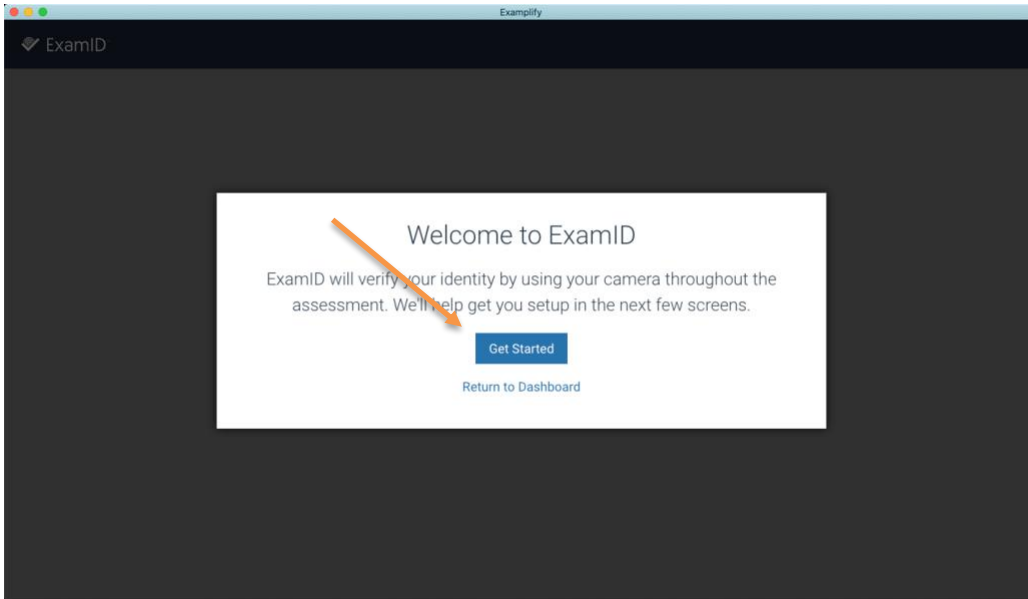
Examplify

ExamID

Welcome to ExamID

ExamID will verify your identity by using your camera throughout the assessment. We'll help get you setup in the next few screens.

Get Started

Return to Dashboard